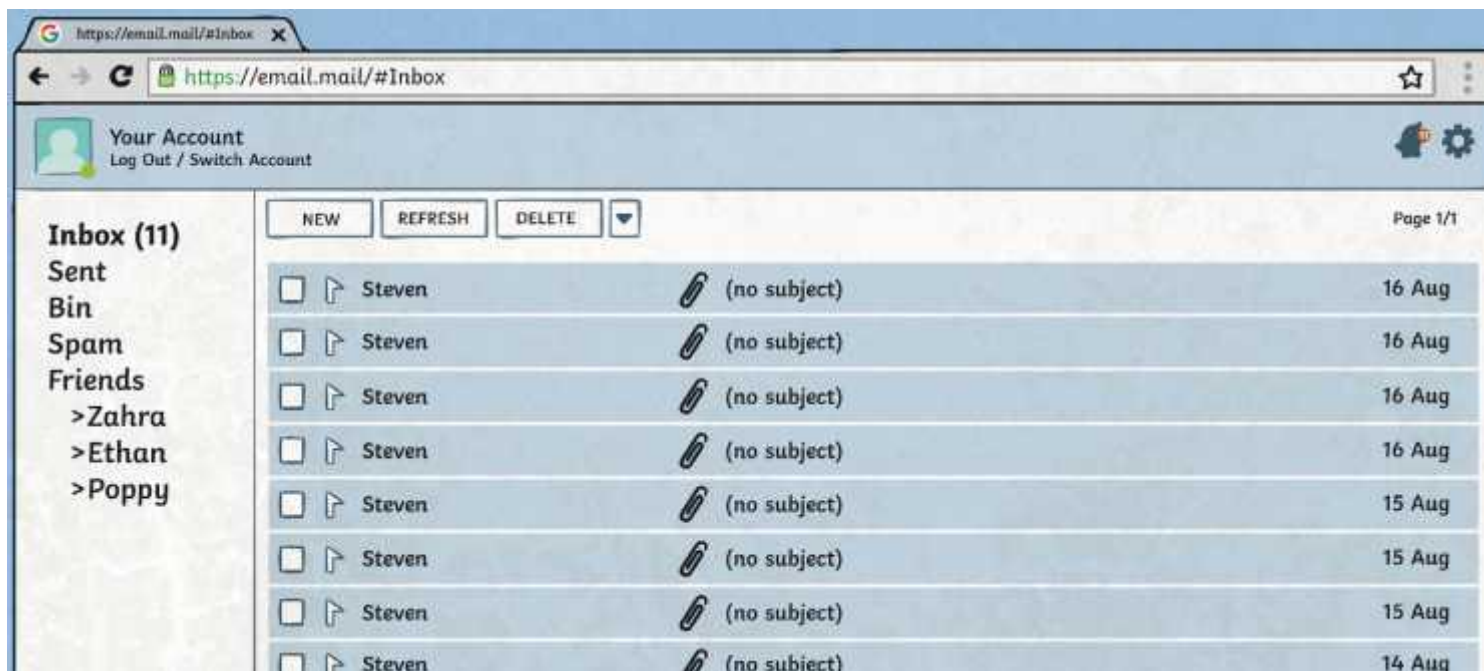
https://email.mail/#Inbox

https://email.mail/#Inbox

Your Account
Log Out / Switch Account

Inbox (11)
Sent
Bin
Spam
Friends
>Zahra
>Ethan
>Poppy

NEW REFRESH DELETE

Page 1/1

| Steven | (no subject) | 16 Aug |
|---|---|---|
| Steven | (no subject) | 16 Aug |
| Steven | (no subject) | 16 Aug |
| Steven | (no subject) | 16 Aug |
| Steven | (no subject) | 15 Aug |
| Steven | (no subject) | 15 Aug |
| Steven | (no subject) | 15 Aug |
| Steven | (no subject) | 14 Aug |